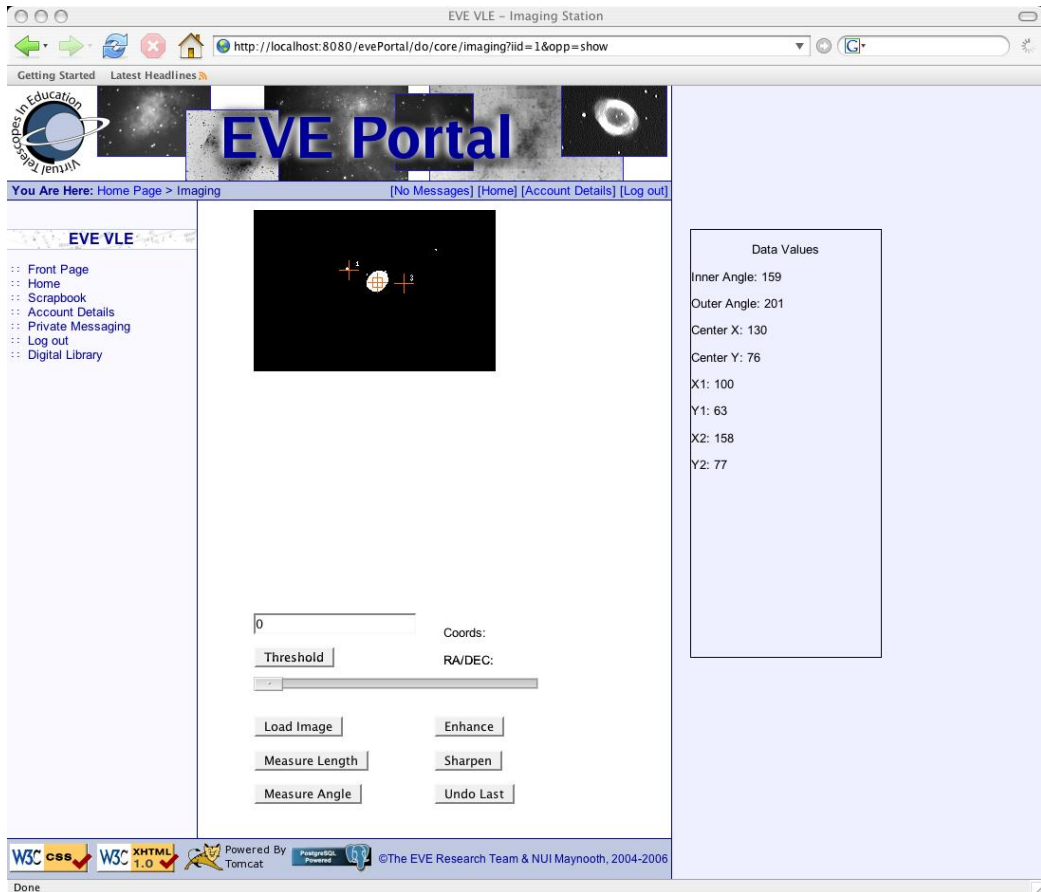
EVE VLE - Imaging Station

http://localhost:8080/evePortal/do/core/imaging?iid=1&opp=show

Getting Started Latest Headlines

Virtual Telescopes In Education

EVE Portal

You Are Here: Home Page > Imaging

[No Messages] [Home] [Account Details] [Log out]

EVE VLE

:: Front Page
:: Home
:: Scrapbook
:: Account Details
:: Private Messaging
:: Log out
:: Digital Library

1
2

0

Coords:

Threshold

RA/DEC:

Load Image

Enhance

Measure Length

Sharpen

Measure Angle

Undo Last

Data Values

Inner Angle: 159

Outer Angle: 201

Center X: 130

Center Y: 76

X1: 100

Y1: 63

X2: 158

Y2: 77

W3C CSS W3C XHTML 1.0 Powered By Tomcat PostgreSQL Powered ©The EVE Research Team & NUI Maynooth, 2004-2006

Done